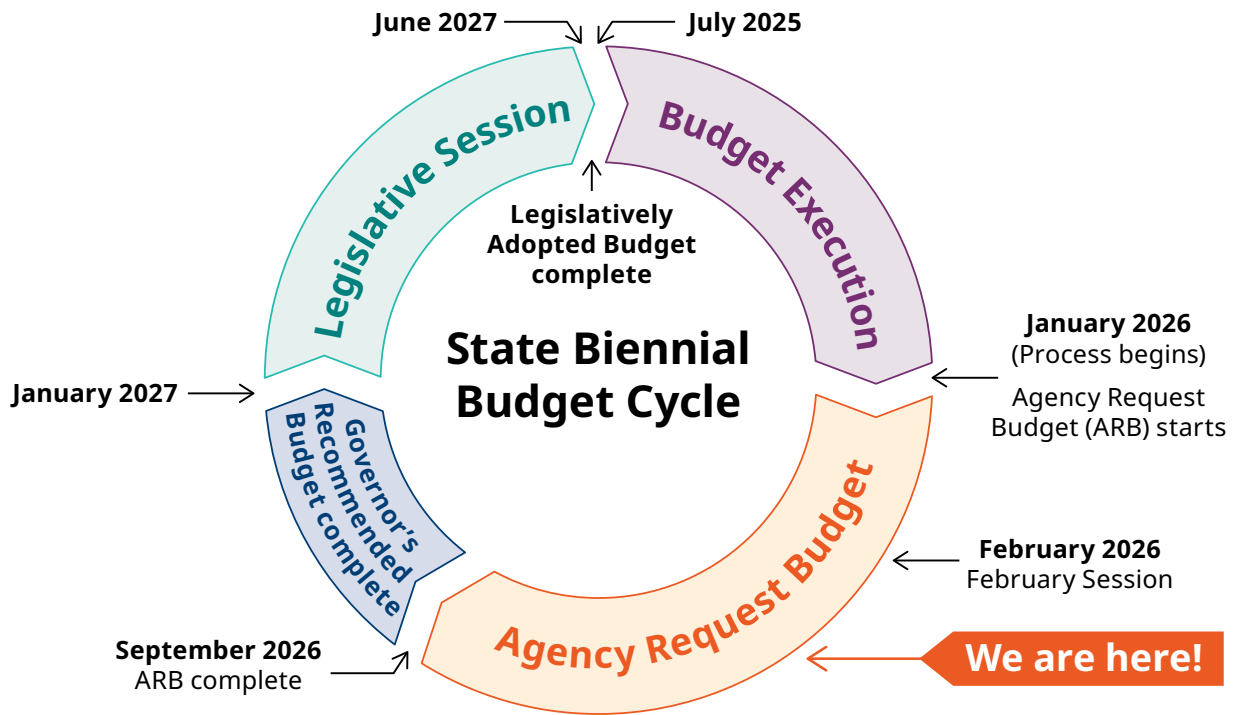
June 2027

July 2025

Legislative Session

Budget Execution

Legislatively Adopted Budget complete

State Biennial Budget Cycle

January 2026
(Process begins)

Agency Request Budget (ARB) starts

January 2027

Governor's Recommended Budget complete

Agency Request Budget

February 2026
February Session

September 2026
ARB complete

We are here!